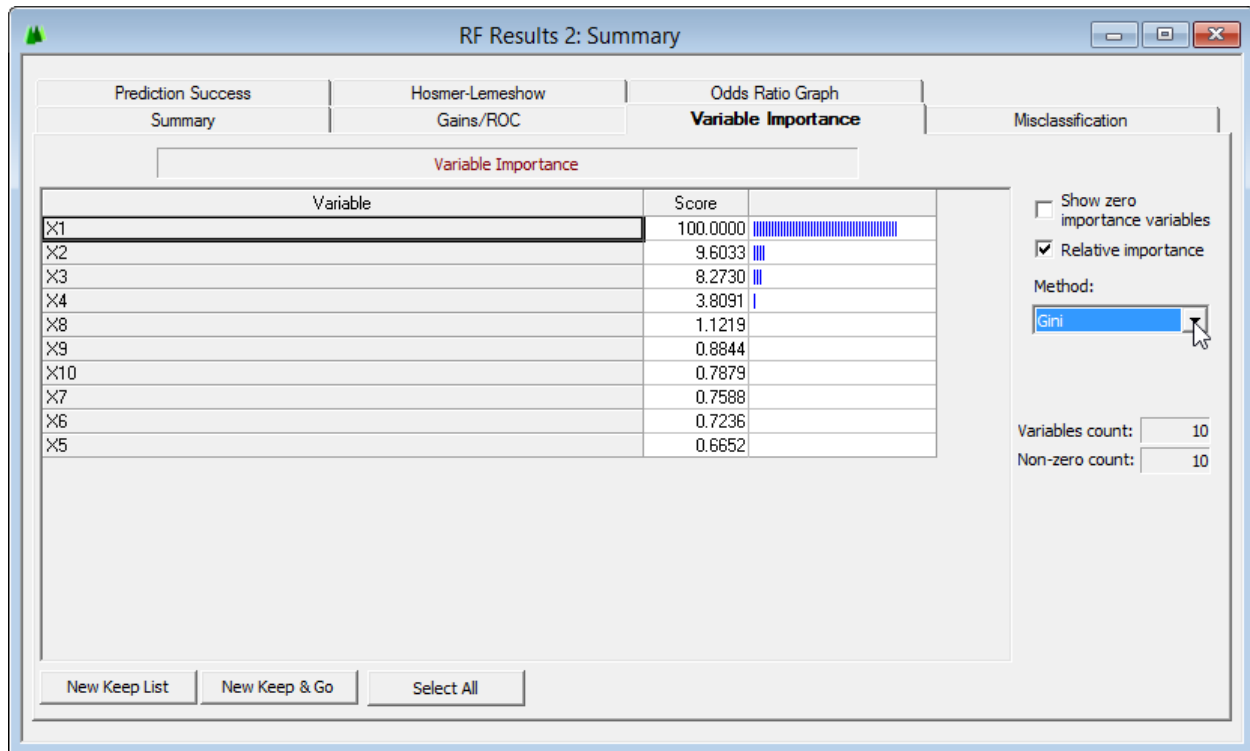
RF Results 2: Summary

Prediction Success
Hosmer-Lemeshow
Odds Ratio Graph
Summary
Gains/ROC
Variable Importance
Misclassification

Variable Importance

| Variable | Score | |
|---|---|---|
| X1 | 100.0000 | |
| X2 | 9.6033 | |
| X3 | 8.2730 | |
| X4 | 3.8091 | |
| X8 | 1.1219 | |
| X9 | 0.8844 | |
| X10 | 0.7879 | |
| X7 | 0.7588 | |
| X6 | 0.7236 | |
| X5 | 0.6652 | |

Show zero importance variables
Relative importance
Method:
Gini

Variables count: 10
Non-zero count: 10

New Keep List
New Keep & Go
Select All